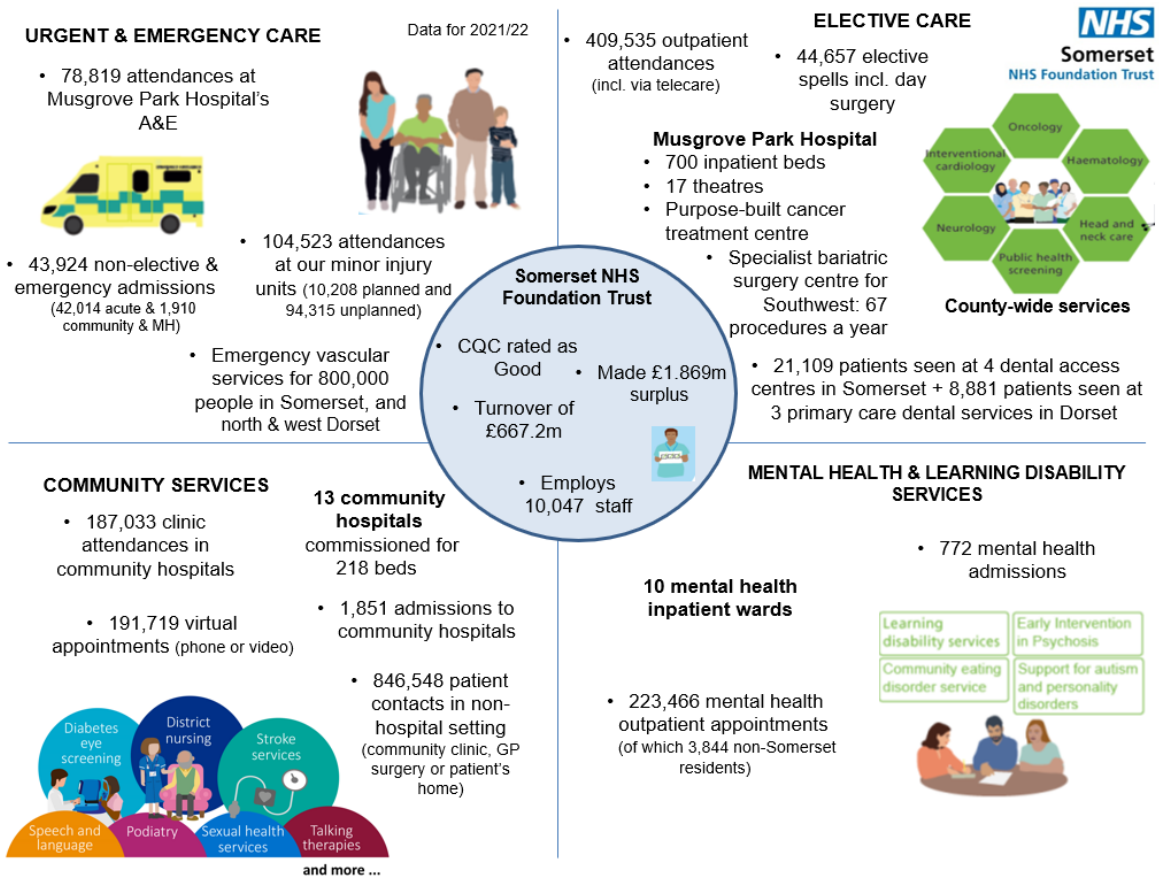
URGENT & EMERGENCY CARE

Data for 2021/22

• 78,819 attendances at Musgrove Park Hospital's A&E

• 104,523 attendances at our minor injury units (10,208 planned and 94,315 unplanned)

• 43,924 non-elective & emergency admissions (42,014 acute & 1,910 community & MH)

• Emergency vascular services for 800,000 people in Somerset, and north & west Dorset

• 409,535 outpatient attendances (incl. via telecare)

ELECTIVE CARE

• 44,657 elective spells incl. day surgery

NHS
Somerset
NHS Foundation Trust

Musgrove Park Hospital
• 700 inpatient beds
• 17 theatres
• Purpose-built cancer treatment centre
• Specialist bariatric surgery centre for Southwest: 67 procedures a year

Oncology
Interventional cardiology
Haematology
Neurology
Head and neck care
Public health screening

County-wide services

• 21,109 patients seen at 4 dental access centres in Somerset + 8,881 patients seen at 3 primary care dental services in Dorset

Somerset NHS Foundation Trust

• CQC rated as Good

• Made £1.869m surplus

• Turnover of £667.2m

• Employs 10,047 staff

COMMUNITY SERVICES

• 187,033 clinic attendances in community hospitals

• 191,719 virtual appointments (phone or video)

13 community hospitals commissioned for 218 beds

• 1,851 admissions to community hospitals

• 846,548 patient contacts in non-hospital setting (community clinic, GP surgery or patient's home)

Diabetes eye screening
District nursing
Stroke services
Speech and language
Podiatry
Sexual health services
Talking therapies

and more ...

MENTAL HEALTH & LEARNING DISABILITY SERVICES

• 772 mental health admissions

10 mental health inpatient wards

Learning disability services
Early Intervention in Psychosis
Community eating disorder service
Support for autism and personality disorders

• 223,466 mental health outpatient appointments (of which 3,844 non-Somerset residents)